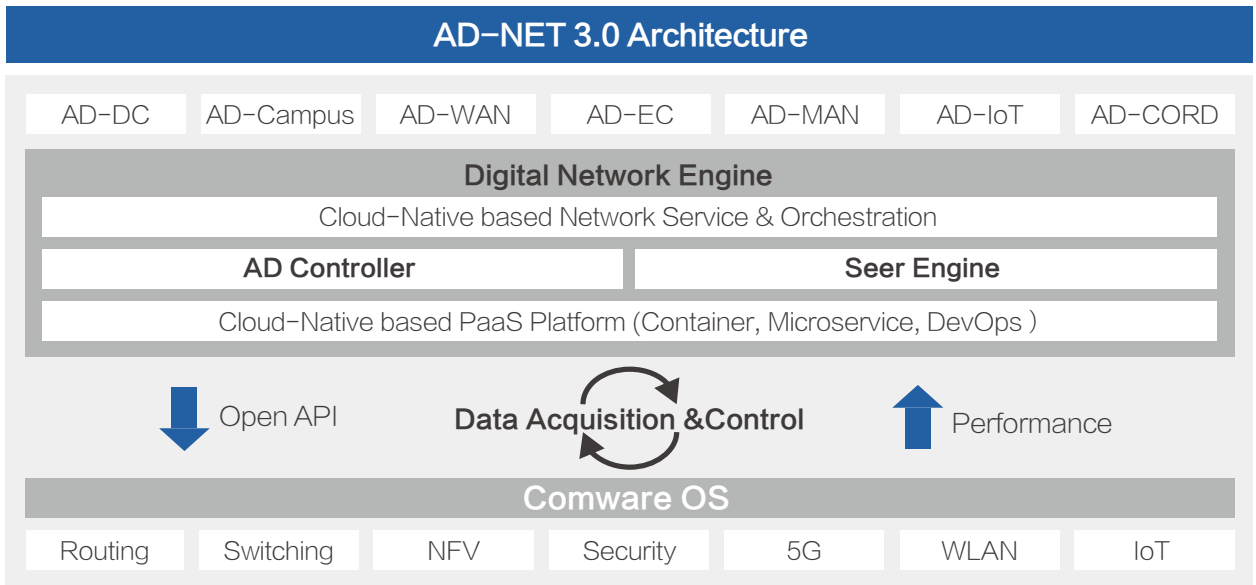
AD-NET 3.0 Architecture

AD-DC | AD-Campus | AD-WAN | AD-EC | AD-MAN | AD-IoT | AD-CORD

Digital Network Engine

Cloud-Native based Network Service & Orchestration

AD Controller

Seer Engine

Cloud-Native based PaaS Platform (Container, Microservice, DevOps )

Open API

Data Acquisition &Control

Performance

Comware OS

Routing | Switching | NFV | Security | 5G | WLAN | IoT